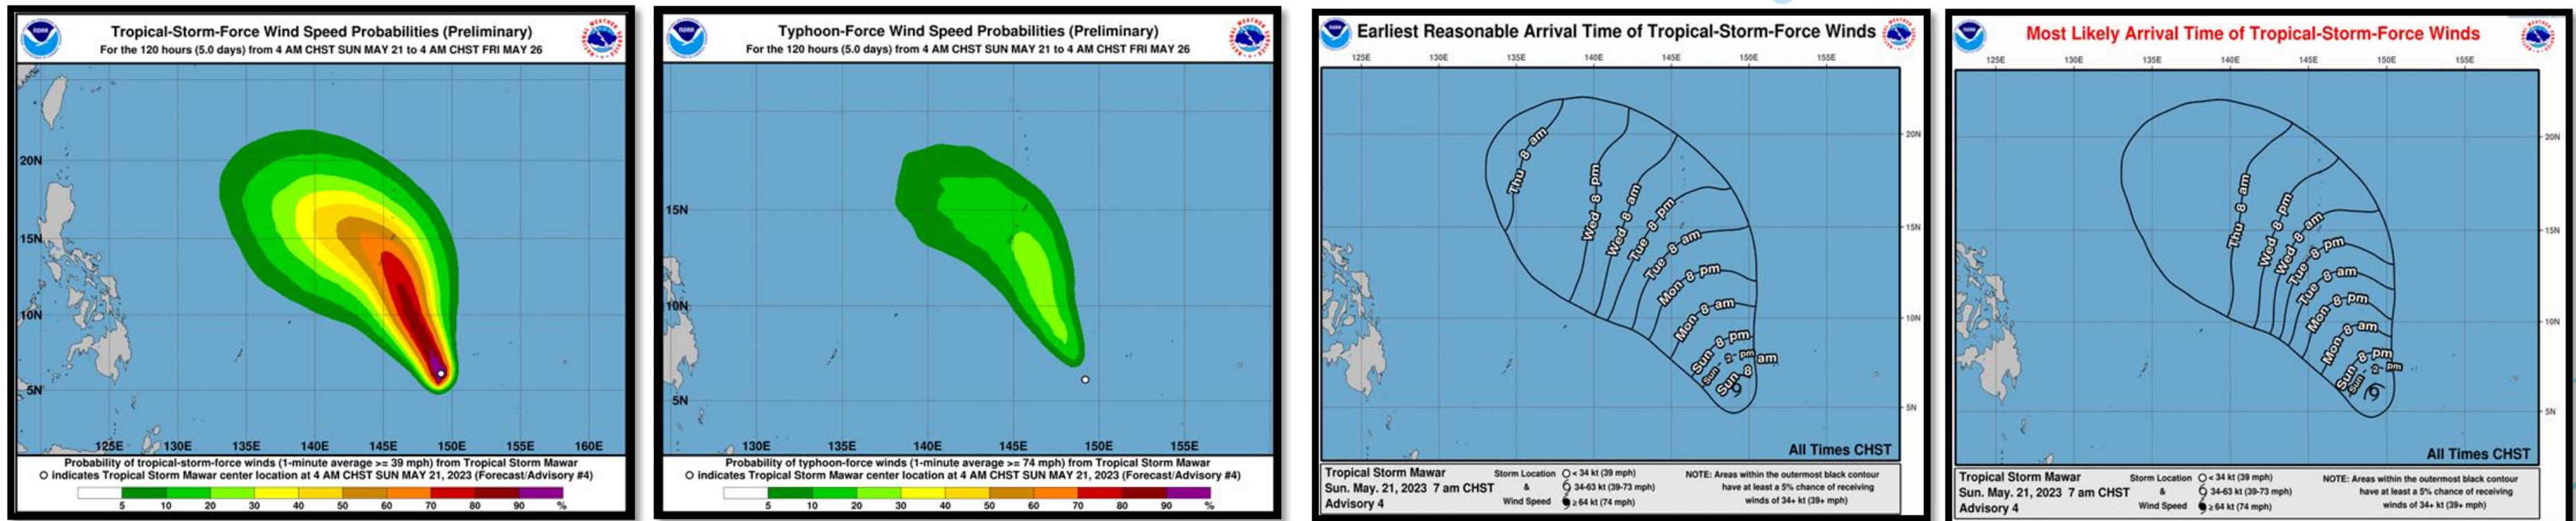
Tropical-Storm-Force Wind Speed Probabilities (Preliminary)
For the 120 hours (5.0 days) from 4 AM CHST SUN MAY 21 to 4 AM CHST FRI MAY 26

20N
15N
10N
5N
125E 130E 135E 140E 145E 150E 155E 160E

Probability of tropical-storm-force winds (1-minute average >= 39 mph) from Tropical Storm Mawar
○ indicates Tropical Storm Mawar center location at 4 AM CHST SUN MAY 21, 2023 (Forecast/Advisory #4)
5 10 20 30 40 50 60 70 80 90 %

Typhoon-Force Wind Speed Probabilities (Preliminary)
For the 120 hours (5.0 days) from 4 AM CHST SUN MAY 21 to 4 AM CHST FRI MAY 26

15N
10N
5N
130E 135E 140E 145E 150E 155E

Probability of typhoon-force winds (1-minute average >= 74 mph) from Tropical Storm Mawar
○ indicates Tropical Storm Mawar center location at 4 AM CHST SUN MAY 21, 2023 (Forecast/Advisory #4)
5 10 20 30 40 50 60 70 80 90 %

Earliest Reasonable Arrival Time of Tropical-Storm-Force Winds
125E 130E 135E 140E 145E 150E 155E
20N 15N 10N 5N
Thu 8 am
Wed 8 pm
Wed 8 am
Tue 8 pm
Tue 8 am
Mon 8 pm
Mon 8 am
Sun 8 pm
Sun 2 pm
Sun 8 am
All Times CHST
Tropical Storm Mawar
Sun. May. 21, 2023 7 am CHST
Advisory 4
Storm Location & Wind Speed
< 34 kt (39 mph)
34-63 kt (39-73 mph)
≥ 64 kt (74 mph)
NOTE: Areas within the outermost black contour have at least a 5% chance of receiving winds of 34+ kt (39+ mph)

Most Likely Arrival Time of Tropical-Storm-Force Winds
125E 130E 135E 140E 145E 150E 155E
20N 15N 10N 5N
Thu 8 am
Wed 8 pm
Wed 8 am
Tue 8 pm
Tue 8 am
Mon 8 pm
Mon 8 am
Sun 8 pm
Sun 2 pm
Sun 8 am
All Times CHST
Tropical Storm Mawar
Sun. May. 21, 2023 7 am CHST
Advisory 4
Storm Location & Wind Speed
< 34 kt (39 mph)
34-63 kt (39-73 mph)
≥ 64 kt (74 mph)
NOTE: Areas within the outermost black contour have at least a 5% chance of receiving winds of 34+ kt (39+ mph)